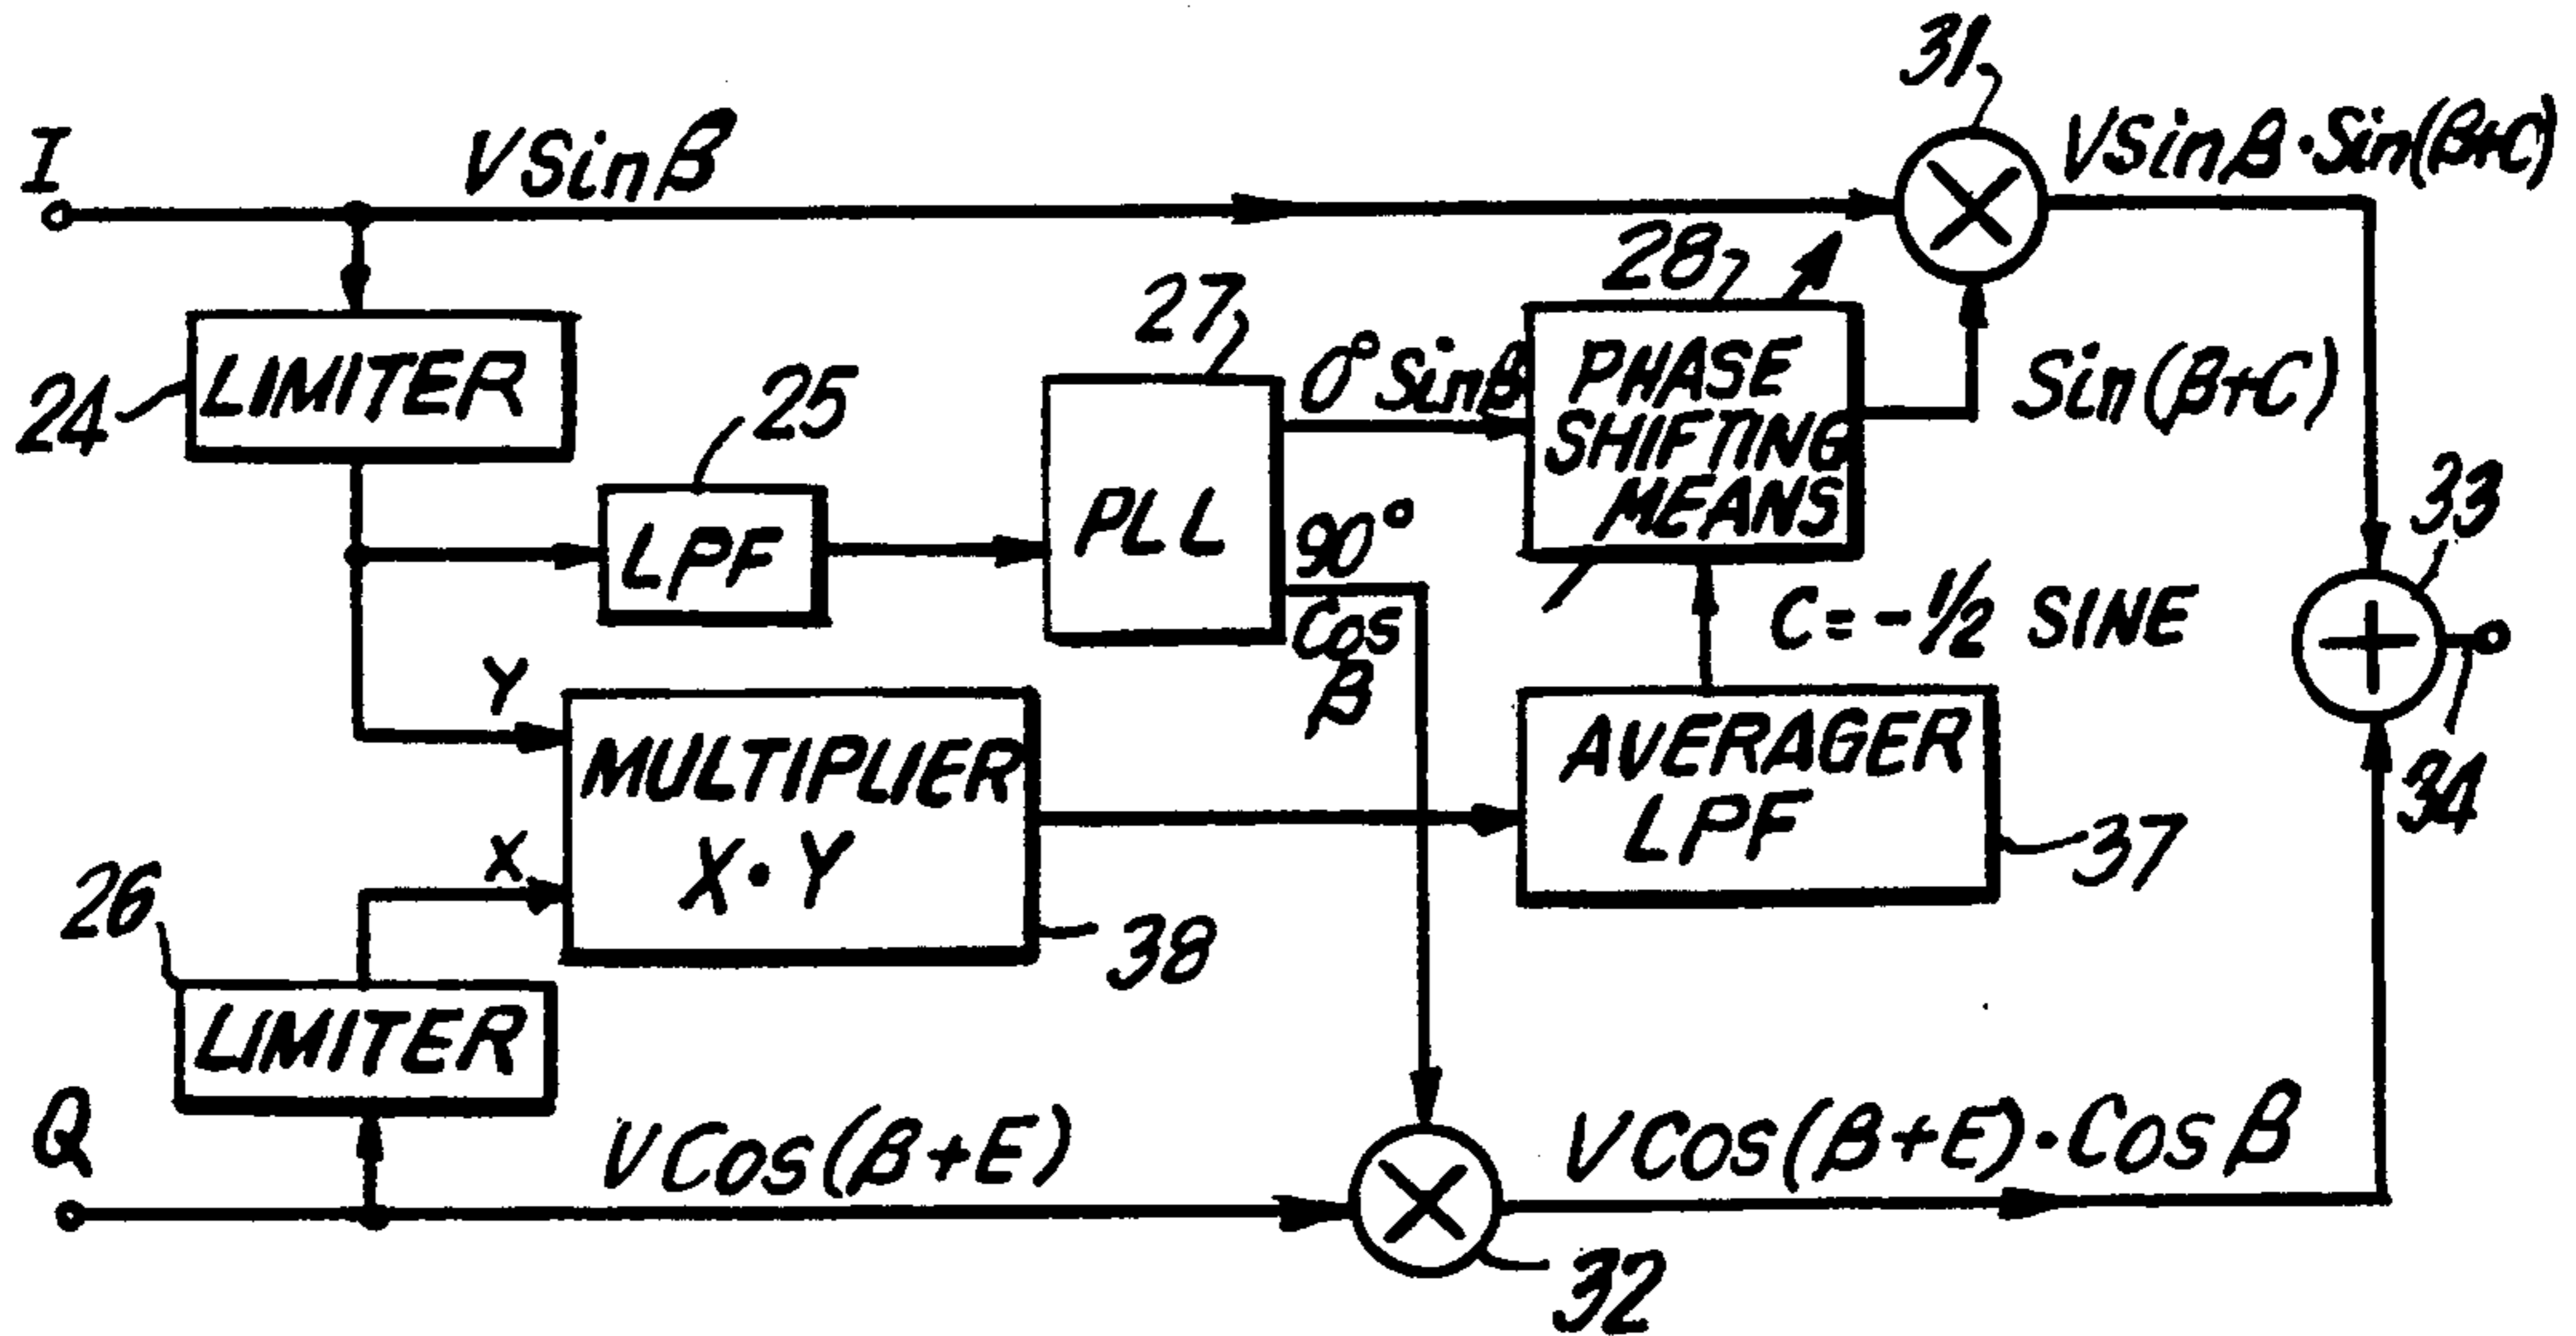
I
$VSin\beta$
31
$VSin\beta \cdot Sin(\beta+C)$
28
27
$0° Sin\beta$
PHASE SHIFTING MEANS
$Sin(\beta+C)$
24
LIMITER
25
LPF
PLL
90°
$Cos \beta$
$C=-\frac{1}{2}$ SINE
33
Y
MULTIPLIER
$X \cdot Y$
X
AVERAGER LPF
34
37
26
38
LIMITER
Q
$VCos(\beta+E)$
$VCos(\beta+E) \cdot Cos\beta$
32